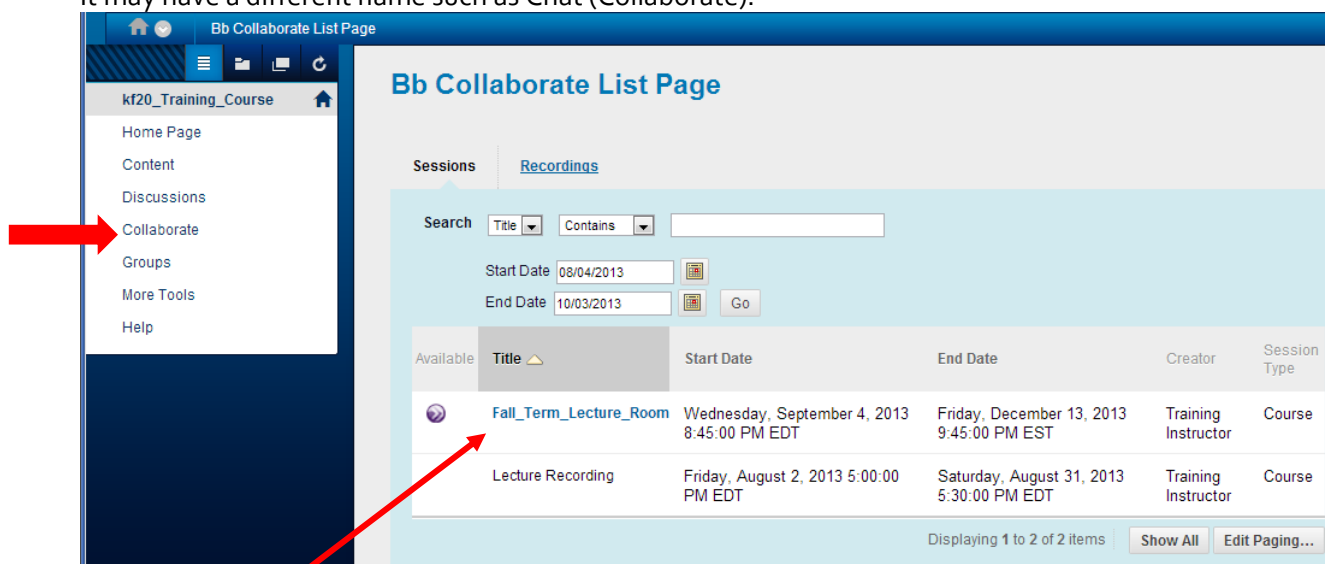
It may have a different name such as Chat (Collaborate).

Bb Collaborate List Page

kf20_Training_Course

Home Page

Content

Discussions

Collaborate

Groups

More Tools

Help

Bb Collaborate List Page

Sessions Recordings

Search Title Contains

Start Date 08/04/2013

End Date 10/03/2013 Go

| Available | Title | Start Date | End Date | Creator | Session Type |
|---|---|---|---|---|---|
| | Fall_Term_Lecture_Room | Wednesday, September 4, 2013 8:45:00 PM EDT | Friday, December 13, 2013 9:45:00 PM EST | Training Instructor | Course |
| | Lecture Recording | Friday, August 2, 2013 5:00:00 PM EDT | Saturday, August 31, 2013 5:30:00 PM EDT | Training Instructor | Course |

Displaying 1 to 2 of 2 items Show All Edit Paging...